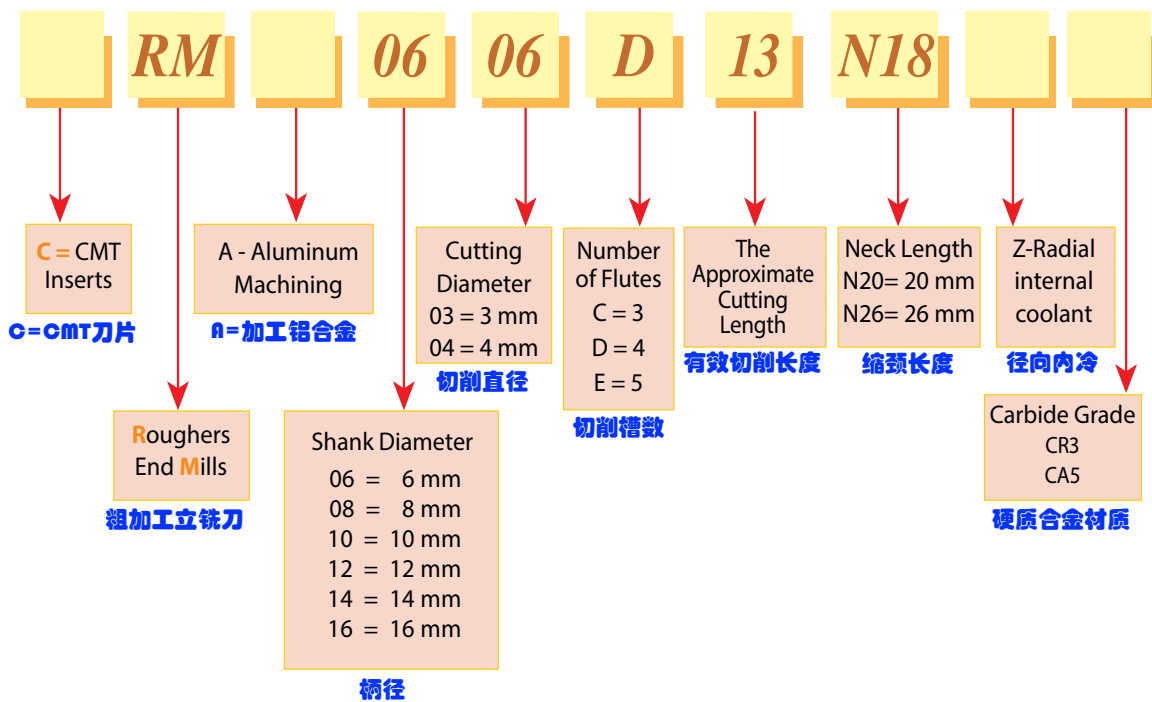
RM 06 06 D 13 N18

C = CMT Inserts
C=CMT刀片

Roughers End Mills
粗加工立铣刀

A - Aluminum Machining
A=加工铝合金

Shank Diameter
06 = 6 mm
08 = 8 mm
10 = 10 mm
12 = 12 mm
14 = 14 mm
16 = 16 mm
柄径

Cutting Diameter
03 = 3 mm
04 = 4 mm
切削直径

Number of Flutes
C = 3
D = 4
E = 5
切削槽数

The Approximate Cutting Length
有效切削长度

Neck Length
N20= 20 mm
N26= 26 mm
缩颈长度

Z-Radial internal coolant
径向内冷

Carbide Grade
CR3
CA5
硬质合金材质